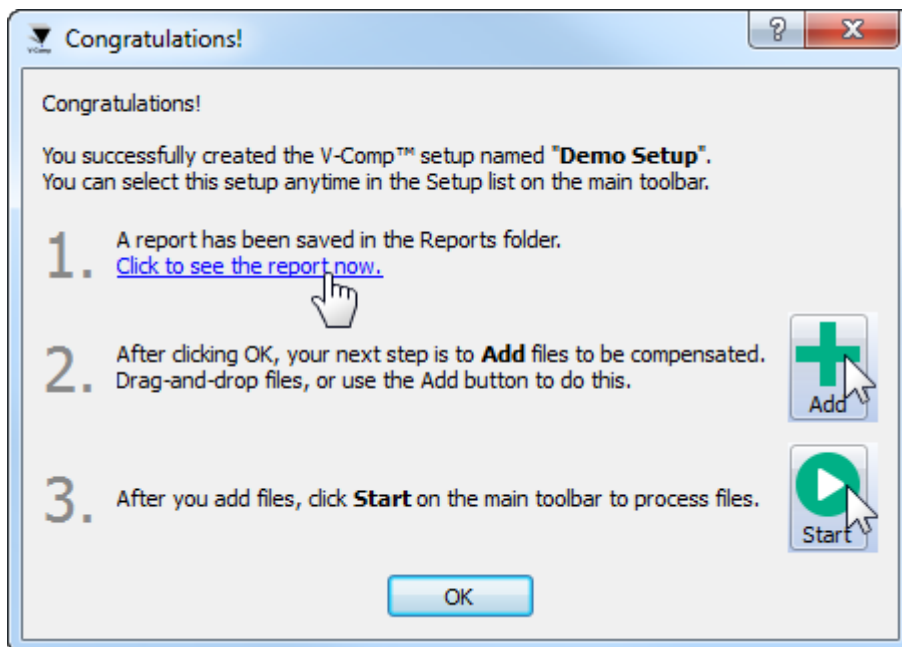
V-Comp Congratulations!

?

Congratulations!

You successfully created the V-Comp™ setup named "**Demo Setup**". You can select this setup anytime in the Setup list on the main toolbar.

1. A report has been saved in the Reports folder. Click to see the report now.

2. After clicking OK, your next step is to **Add** files to be compensated. Drag-and-drop files, or use the Add button to do this.

Add

3. After you add files, click **Start** on the main toolbar to process files.

Start

OK